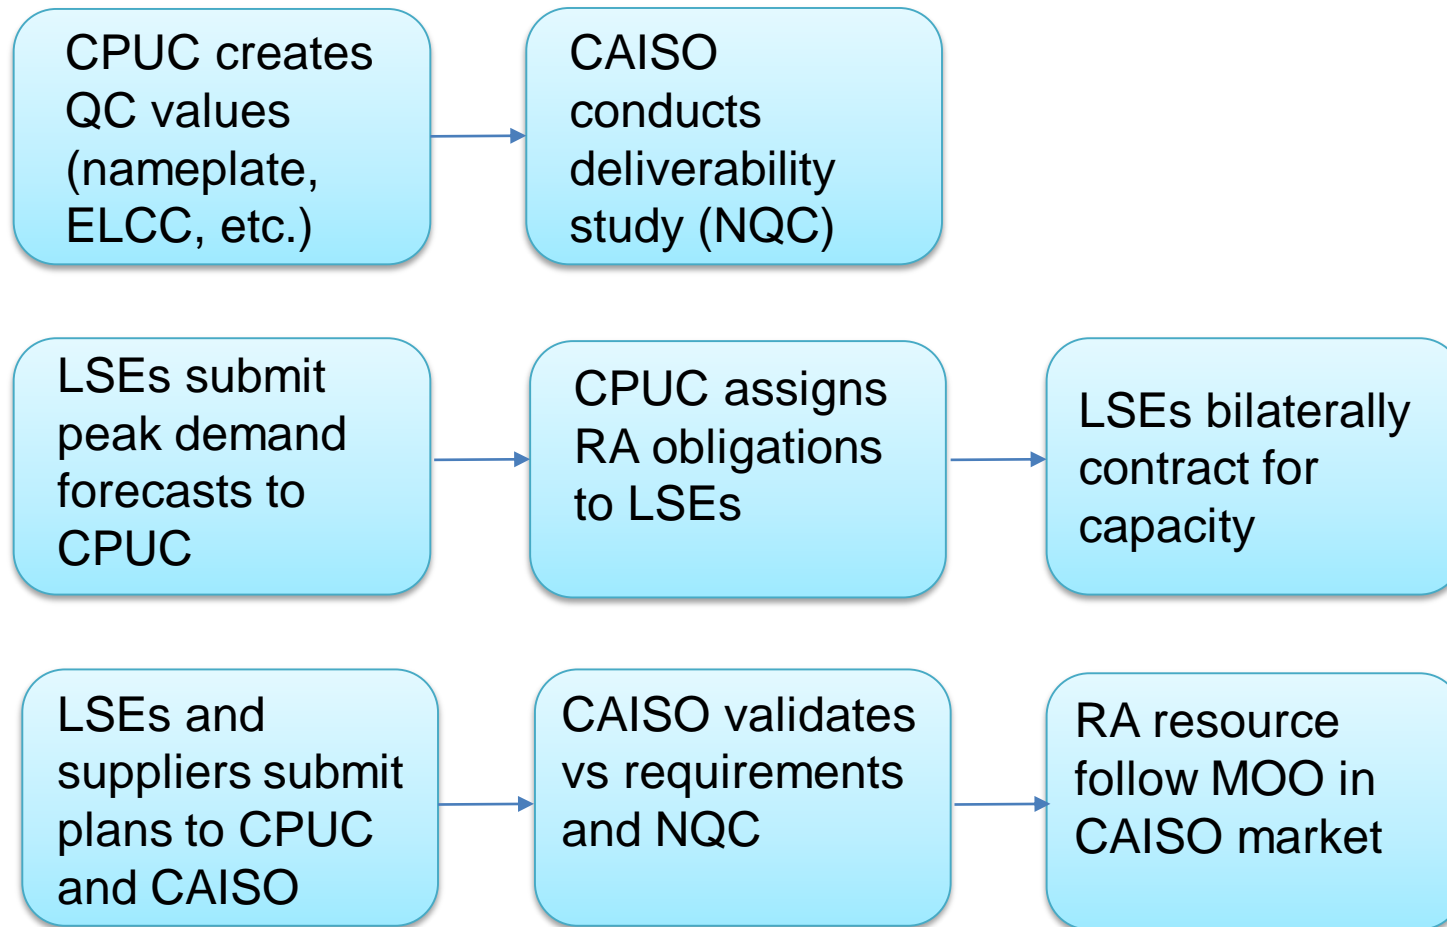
CPUC creates QC values (nameplate, ELCC, etc.)

CAISO conducts deliverability study (NQC)

LSEs submit peak demand forecasts to CPUC

CPUC assigns RA obligations to LSEs

LSEs bilaterally contract for capacity

LSEs and suppliers submit plans to CPUC and CAISO

CAISO validates vs requirements and NQC

RA resource follow MOO in CAISO market